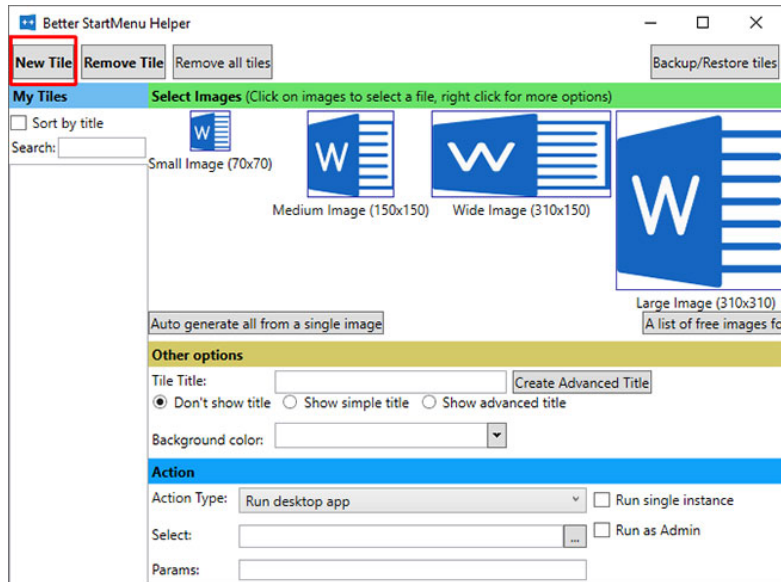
Better StartMenu Helper

New Tile Remove Tile Remove all tiles Backup/Restore tiles

My Tiles

Sort by title

Search:

Select Images (Click on images to select a file, right click for more options)

Small Image (70x70)

Medium Image (150x150)

Wide Image (310x150)

Large Image (310x310)

Auto generate all from a single image

A list of free images fo

Other options

Tile Title:

Create Advanced Title

Don't show title Show simple title Show advanced title

Background color:

Action

Action Type: Run desktop app

Run single instance

Select: ...

Run as Admin

Params: